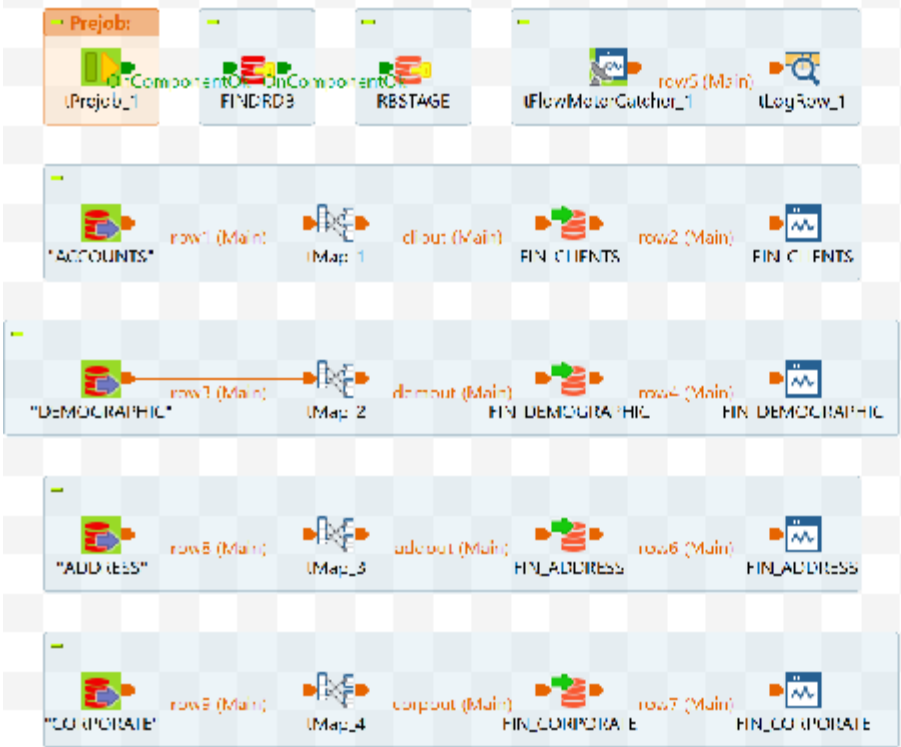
Prejob:

tPrejob_1 OnComponentOk FINDRDB OnComponentOk RBSTAGE

tFlowMeterCatcher_1 row5 (Main) tLogRow_1

"ACCOUNTS" row1 (Main) tMap_1 clout (Main) FIN_CLIENTS row2 (Main) FIN_CLIENTS

"DEMOGRAPHIC" row3 (Main) tMap_2 demout (Main) FIN_DEMOGRAPHIC row4 (Main) FIN_DEMOGRAPHIC

"ADDRESS" row8 (Main) tMap_3 adcout (Main) FIN_ADDRESS row6 (Main) FIN_ADDRESS

"CORPORATE" row9 (Main) tMap_4 corpout (Main) FIN_CORPORATE row7 (Main) FIN_CORPORATE